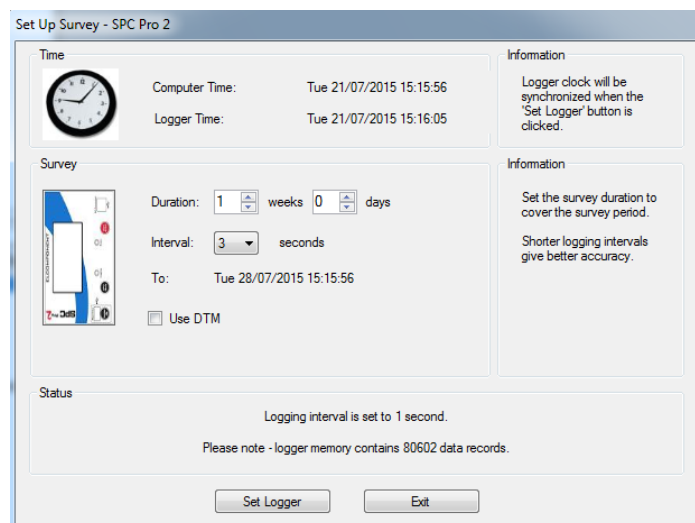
Set Up Survey - SPC Pro 2

Time

Computer Time: Tue 21/07/2015 15:15:56

Logger Time: Tue 21/07/2015 15:16:05

Information

Logger clock will be synchronized when the 'Set Logger' button is clicked.

Survey

Duration: 1 weeks 0 days

Interval: 3 seconds

To: Tue 28/07/2015 15:15:56

Use DTM

Information

Set the survey duration to cover the survey period.

Shorter logging intervals give better accuracy.

Status

Logging interval is set to 1 second.

Please note - logger memory contains 80602 data records.

Set Logger

Exit